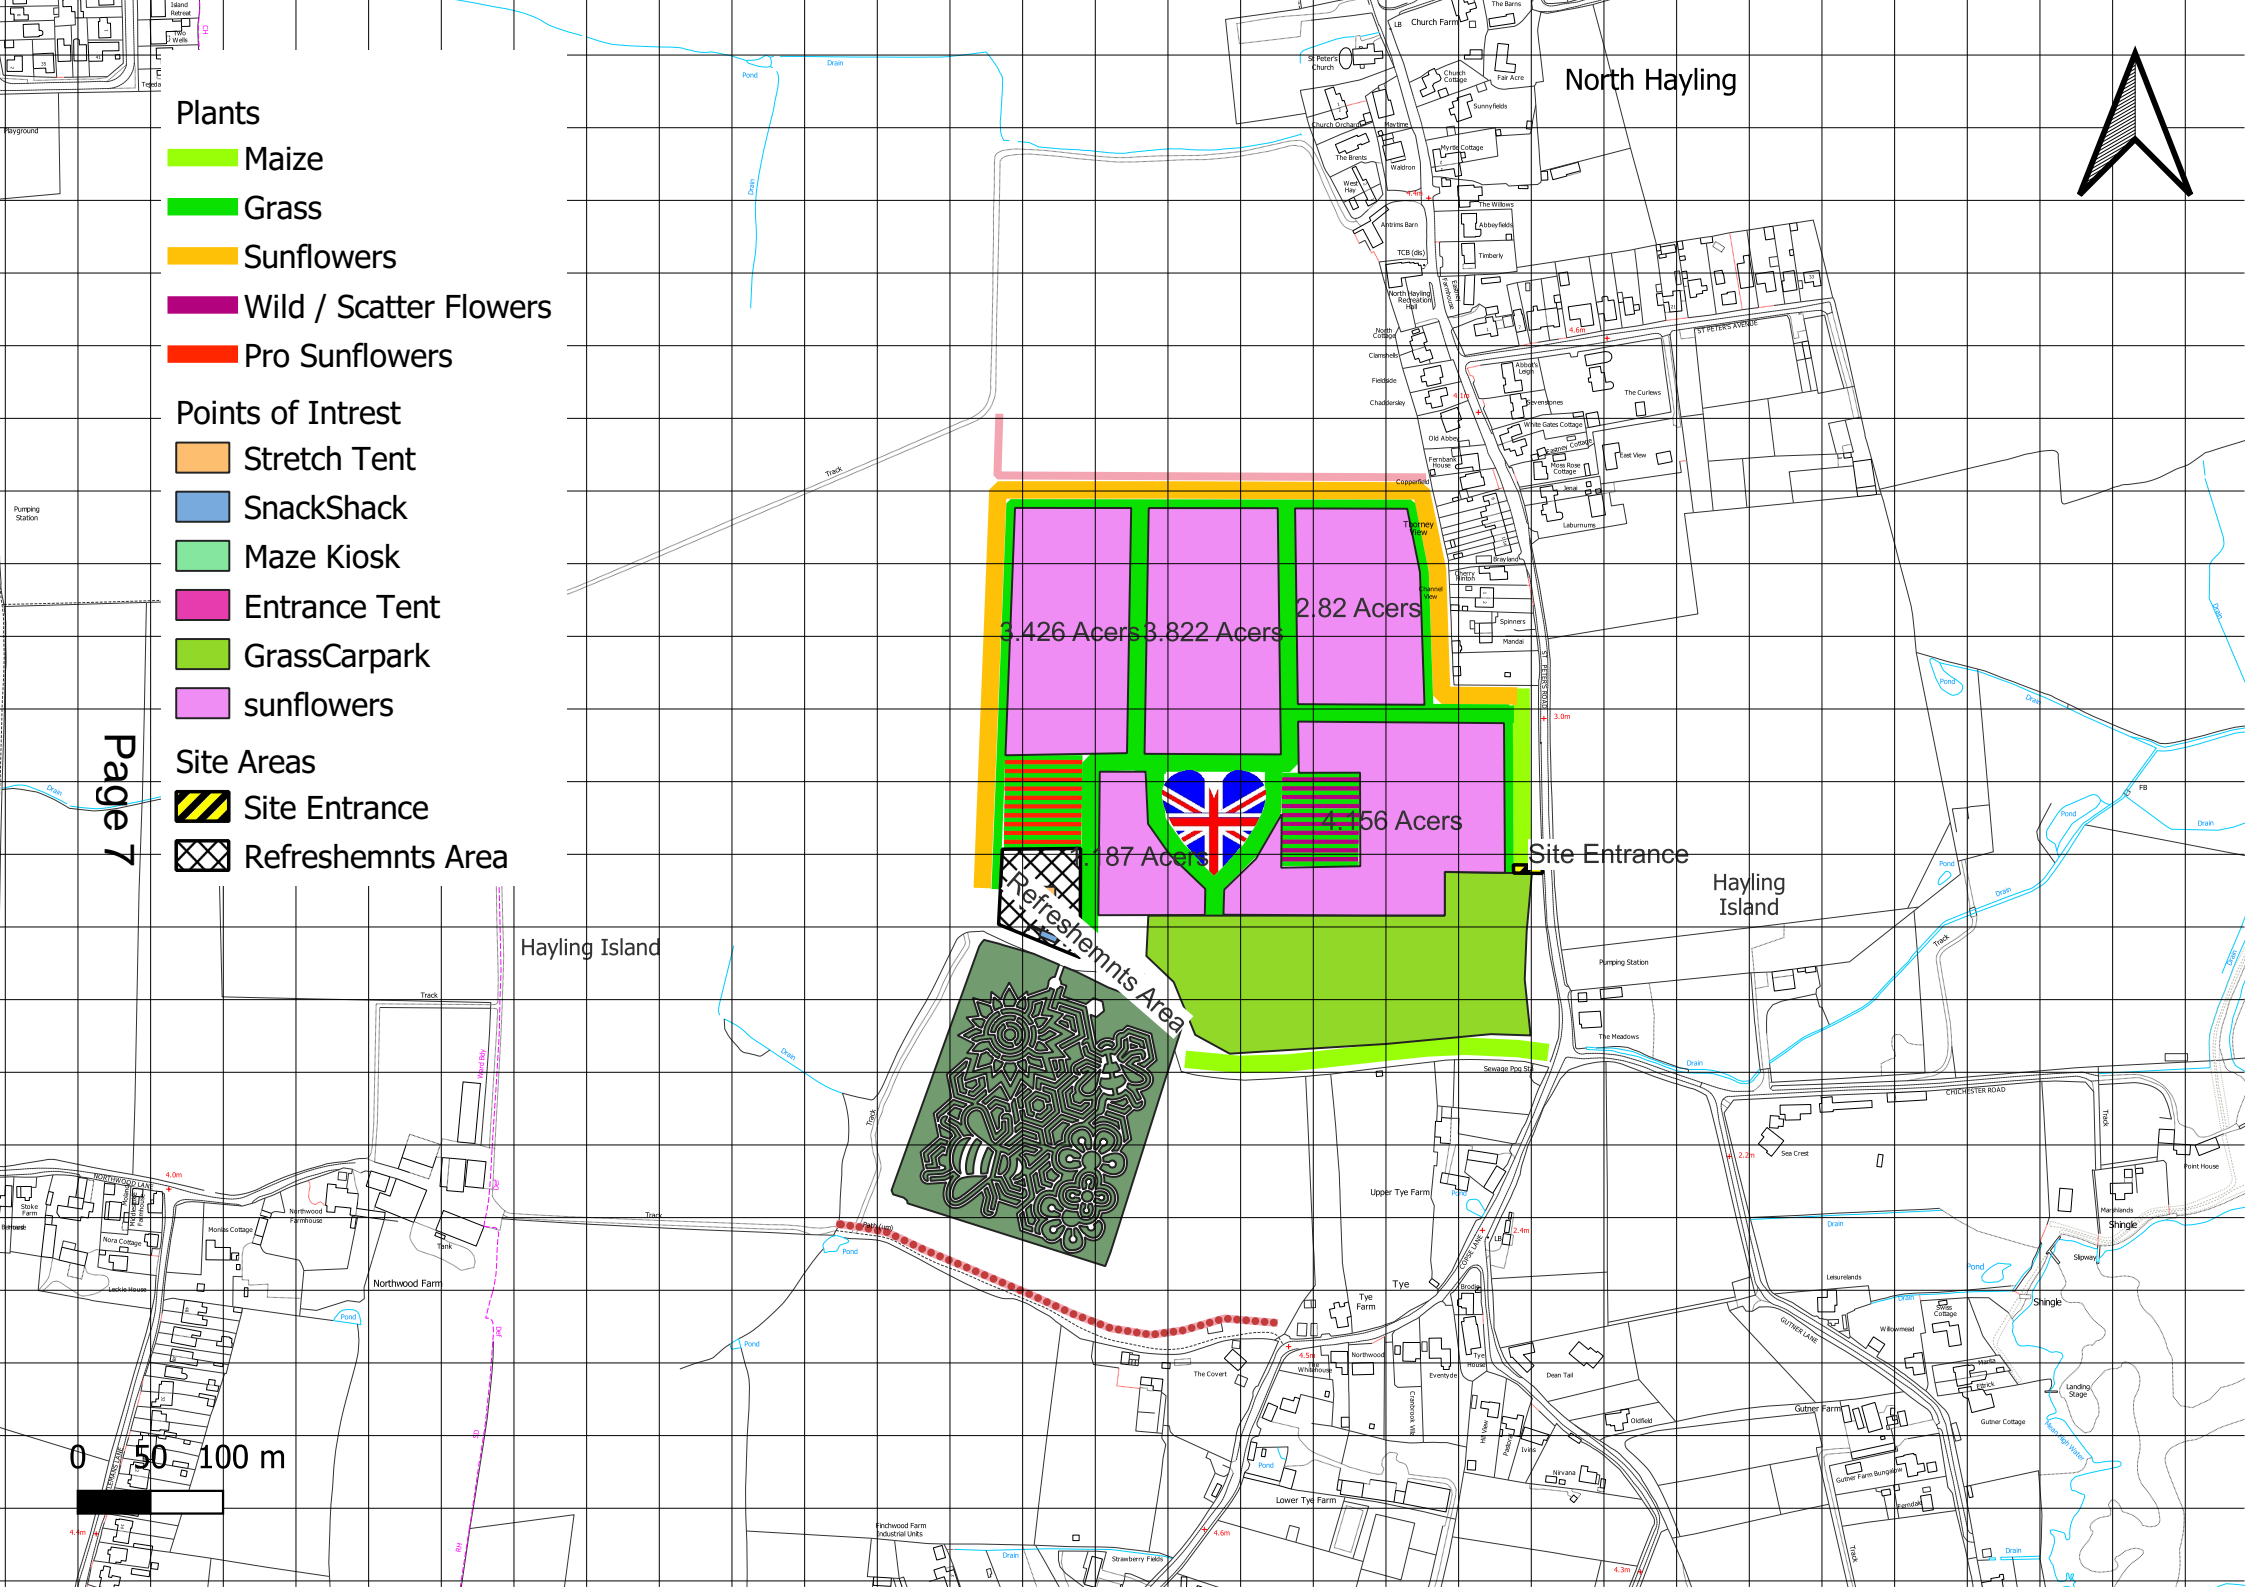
Plants
Maize
Grass
Sunflowers
Wild / Scatter Flowers
Pro Sunflowers

Points of Intrest
Stretch Tent
SnackShack
Maze Kiosk
Entrance Tent
GrassCarpark
sunflowers

Site Areas
Site Entrance
Refreshemnts Area

Page 7

North Hayling

3.426 Acers
3.822 Acers
2.82 Acers
4.156 Acers
1.87 Acers

Site Entrance

Refreshemnts Area

Hayling Island

Hayling Island

0 50 100 m

Church Farm
St Peter's Church
The Barns
Church Cottage
Fair Acre
Sunnyfields
Church Orchard
Haytime
Myrtle Cottage
The Brents
Waldron
West Hay
The Willows
Abbeyfields
Antrims Barn
TCB (dis)
Timberly
North Hayling Recreation Hall
North Cottage
Clamshells
Fieldside
Chaddersley
Old Abbey
Fernbank House
Copperfield
Thorney View
Channel View
Spinners
Mandal
The Curlews
East View
Laburnums
ST PETERS AVENUE
ST PETERS ROAD
Pumping Station
The Meadows
Sewage Pog Sta
CHICHESTER ROAD
Sea Crest
Point House
Marshlands
Shingle
Slipway
Landing Stage
Gutner Cottage
Gutner Farm
Gutner Farm Bungalow
GUTNER LANE
Leisurelands
Willowmead
Swiss Cottage
Oldfield
Dean Tail
Nirvana
Upper Tye Farm
Tye
Tye Farm
Tye House
The Covert
Northwood
Eventyde
Lower Tye Farm
Strawberry Fields
Finchwood Farm Industrial Units
Northwood Farm
Northwood Farmhouse
Monks Cottage
Nora Cottage
Stoke Farm
NORTHWOOD LANE
Tank
Track
Pond
Drain
Playground
Island Retreat
Pumping Station